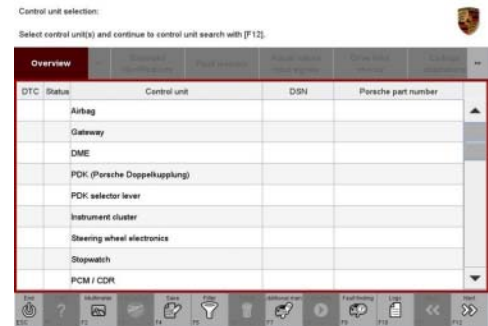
Control unit selection:

Select control unit(s) and continue to control unit search with [F12].

Overview | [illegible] | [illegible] | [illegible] | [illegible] | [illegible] | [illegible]

| DTC | Status | Control unit | DSN | Porsche part number |
|---|---|---|---|---|
| | | Airbag | | |
| | | Gateway | | |
| | | DME | | |
| | | PDK (Porsche Doppelkupplung) | | |
| | | PDK selector lever | | |
| | | Instrument cluster | | |
| | | Steering wheel electronics | | |
| | | Stopwatch | | |
| | | PCM / CDR | | |

Exit ESC ? Multimedia F2 Save F4 Filter F5 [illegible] F7 Fault-finding F9 Logs F10 Next F12